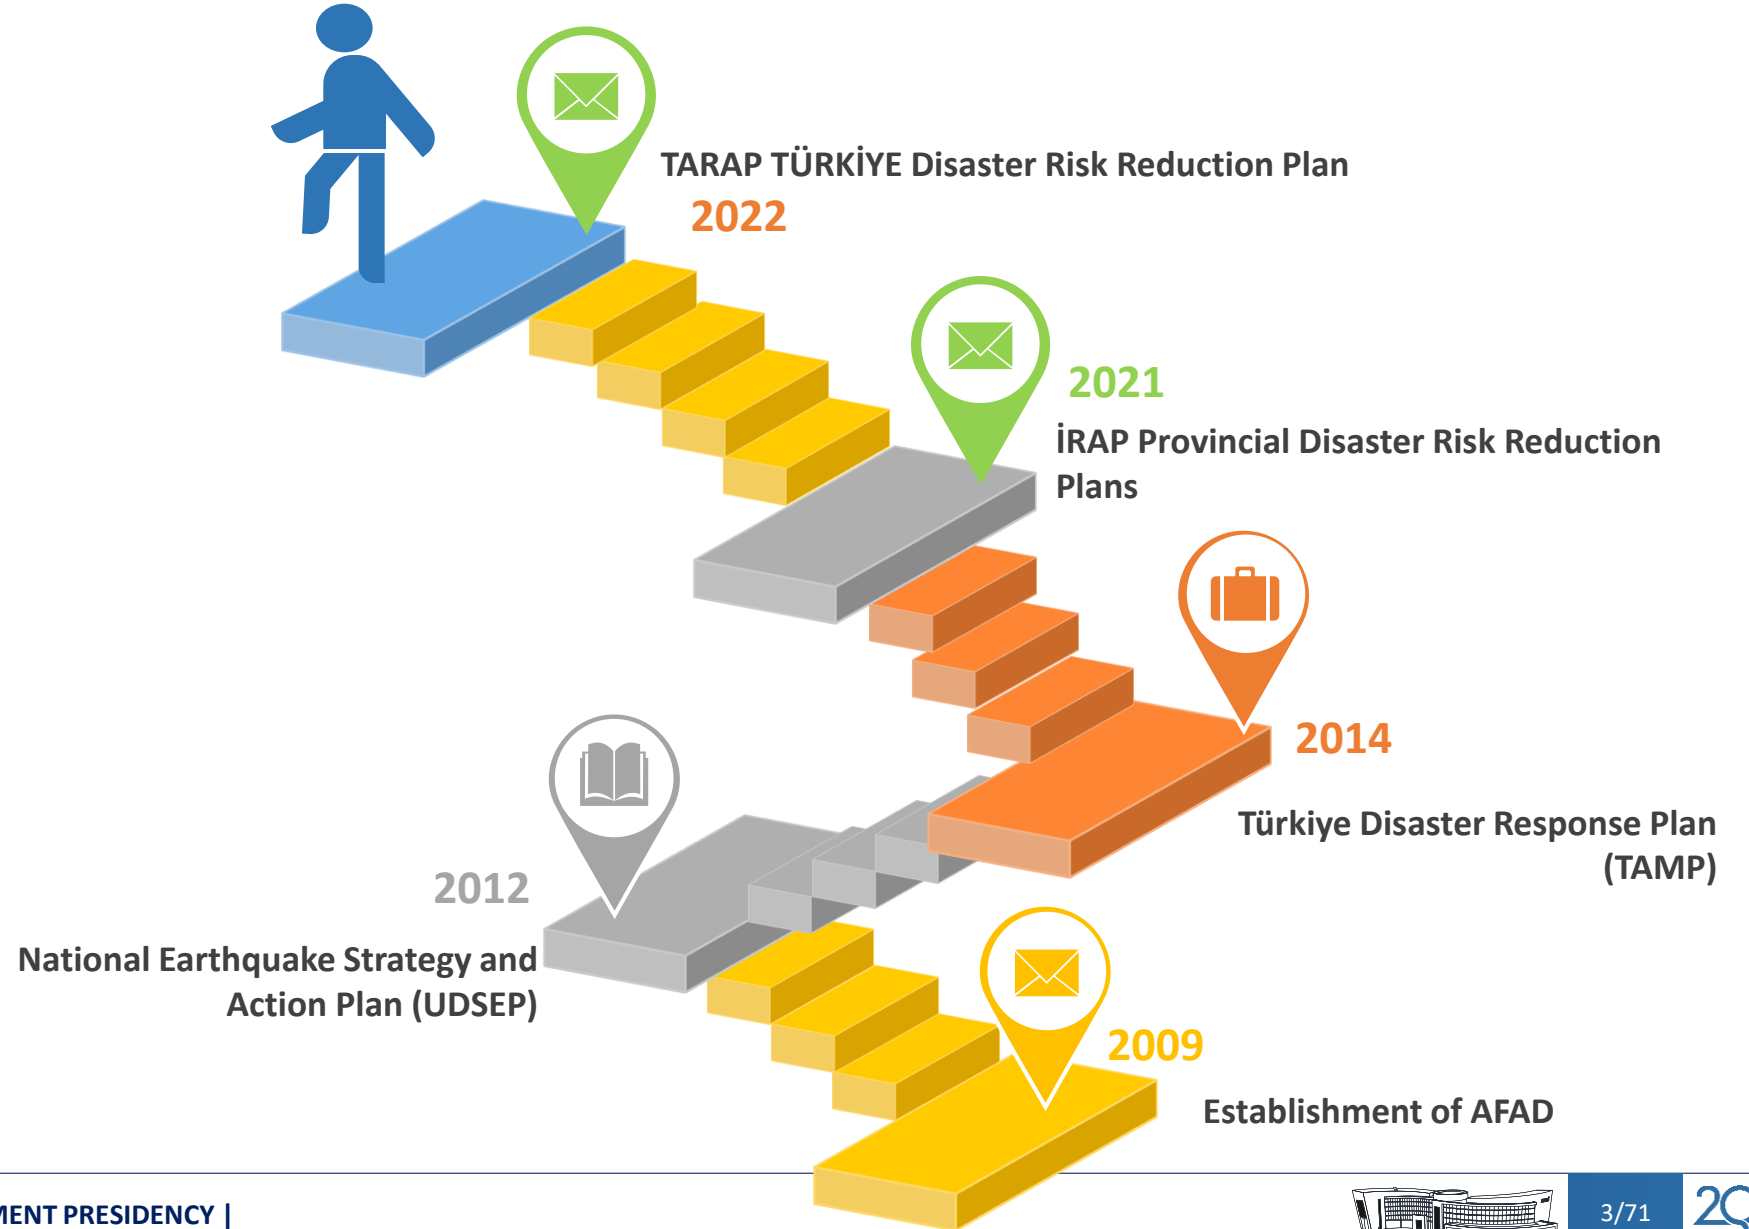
TARAP TÜRKİYE Disaster Risk Reduction Plan
2022

2021
İRAP Provincial Disaster Risk Reduction Plans

2014
Türkiye Disaster Response Plan (TAMP)

2012
National Earthquake Strategy and Action Plan (UDSEP)

2009
Establishment of AFAD

MENT PRESIDENCY |

3/71

2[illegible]